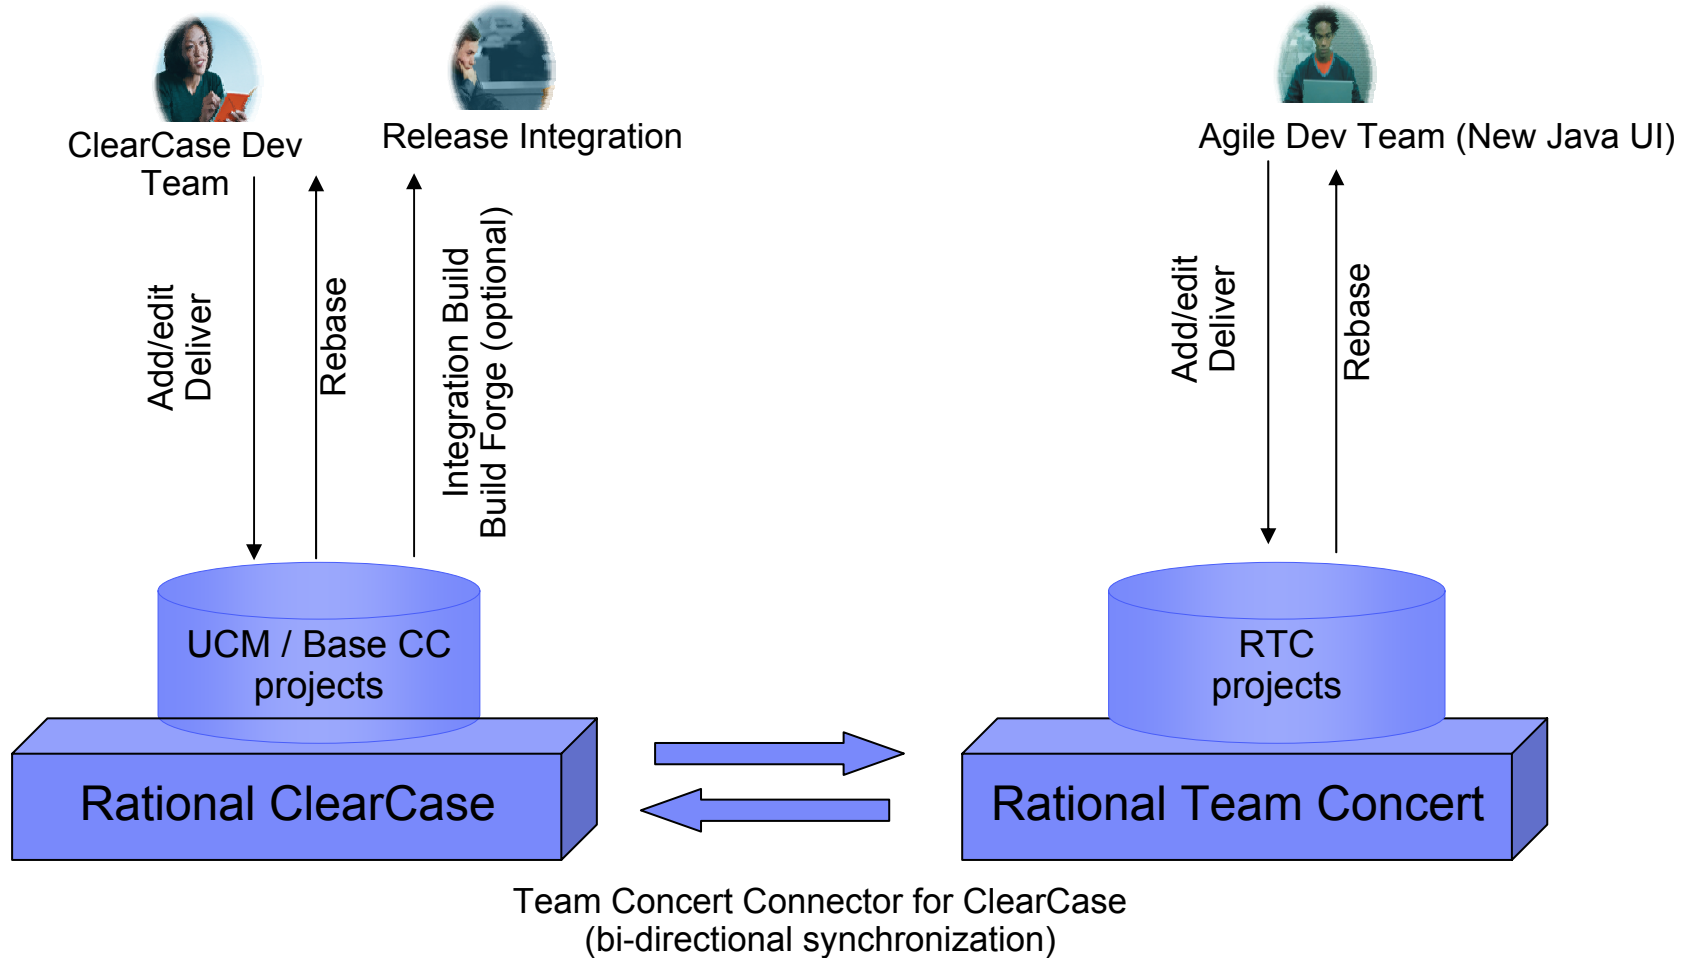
ClearCase Dev Team

Release Integration

Agile Dev Team (New Java UI)

Add/edit
Deliver

Rebase

Integration Build
Build Forge (optional)

Add/edit
Deliver

Rebase

UCM / Base CC projects

RTC projects

Rational ClearCase

Rational Team Concert

Team Concert Connector for ClearCase
(bi-directional synchronization)